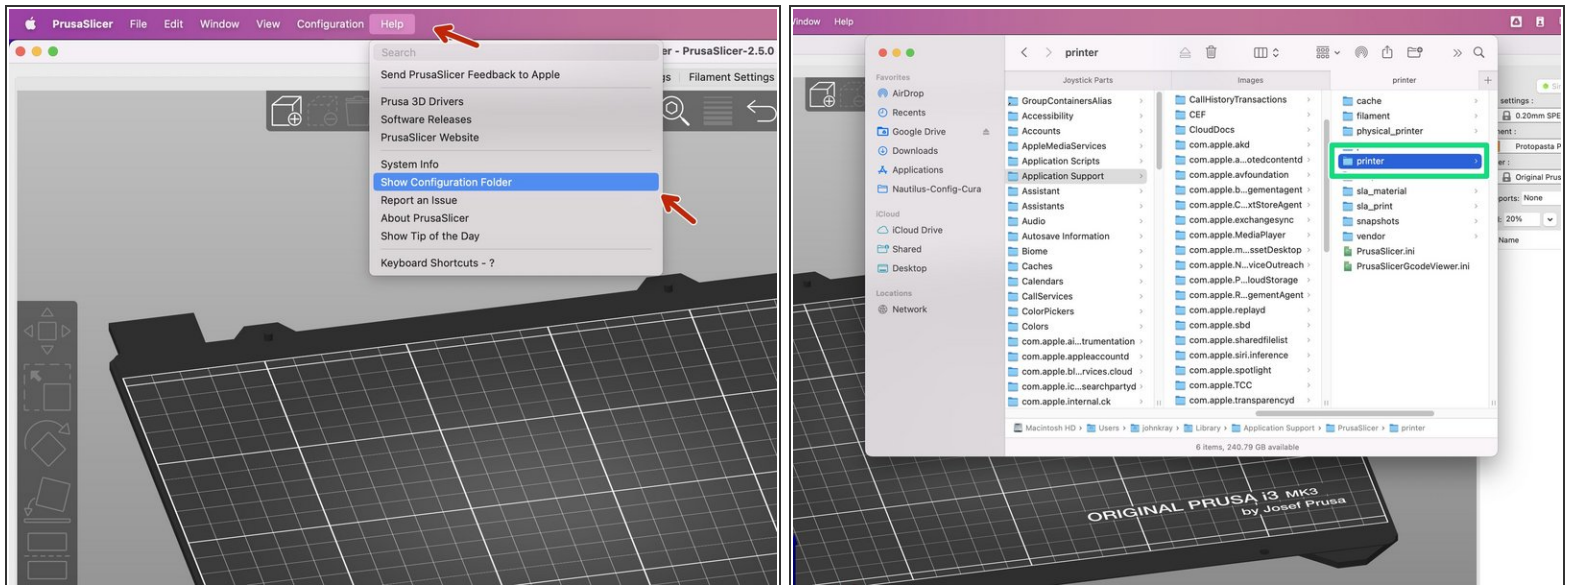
PrusaSlicer File Edit Window View Configuration Help

er - PrusaSlicer-2.5.0

Filament Settings

Search
Send PrusaSlicer Feedback to Apple
Prusa 3D Drivers
Software Releases
PrusaSlicer Website
System Info
Show Configuration Folder
Report an Issue
About PrusaSlicer
Show Tip of the Day
Keyboard Shortcuts - ?

indow Help

printer

Favorites
AirDrop
Recents
Google Drive
Downloads
Applications
Nautilus-Config-Cura
iCloud
iCloud Drive
Shared
Desktop
Locations
Network

Joystick Parts
GroupContainersAlias
Accessibility
Accounts
AppleMediaServices
Application Scripts
Application Support
Assistant
Assistants
Audio
Autosave Information
Biome
Caches
Calendars
CallServices
ColorPickers
Colors
com.apple.ai...trumentation
com.apple.appleaccountd
com.apple.bl...rvices.cloud
com.apple.ic...searchpartyd
com.apple.internal.ck

Images
CallHistoryTransactions
CEF
CloudDocs
com.apple.akd
com.apple.a...otedcontentd
com.apple.avfoundation
com.apple.b...gementagent
com.apple.C...xtStoreAgent
com.apple.exchangesync
com.apple.MediaPlayer
com.apple.m...ssetDesktop
com.apple.N...viceOutreach
com.apple.P...loudStorage
com.apple.R...gementAgent
com.apple.replayd
com.apple.sbd
com.apple.sharedfilelist
com.apple.siri.inference
com.apple.spotlight
com.apple.TCC
com.apple.transparencyd

printer
cache
filament
physical_printer
printer
sla_material
sla_print
snapshots
vendor
PrusaSlicer.ini
PrusaSlicerGcodeViewer.ini

Macintosh HD › Users › johnkray › Library › Application Support › PrusaSlicer › printer
6 items, 240.79 GB available

settings :
0.20mm SPE
ent :
Protopasta P
er :
Original Prus
ports: None
: 20%
Name

ORIGINAL PRUSA i3 MK3
by Josef Prusa